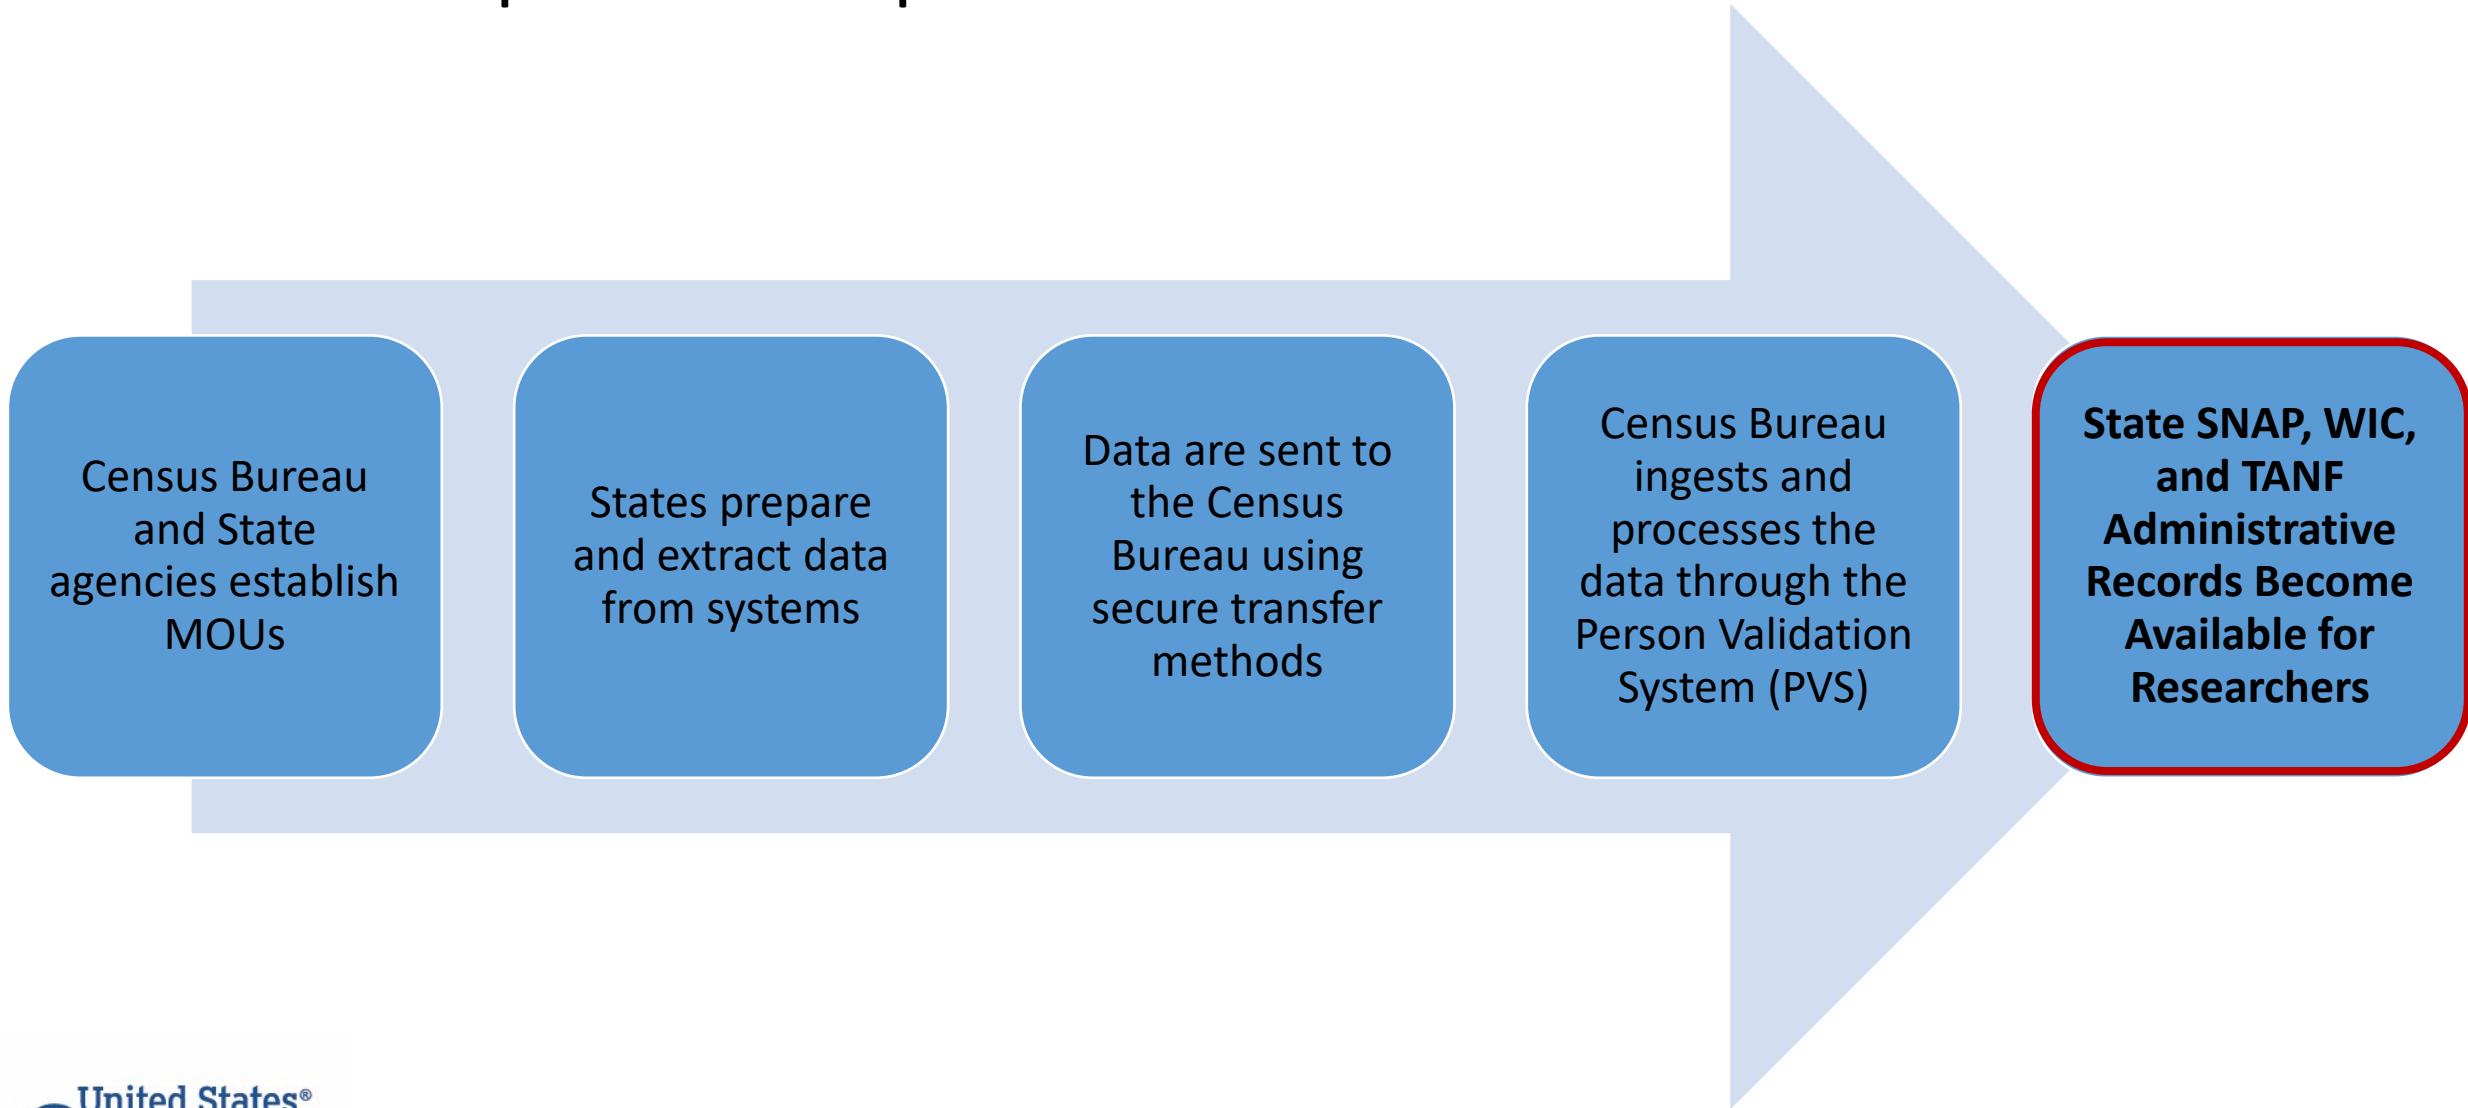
Census Bureau and State agencies establish MOUs

States prepare and extract data from systems

Data are sent to the Census Bureau using secure transfer methods

Census Bureau ingests and processes the data through the Person Validation System (PVS)

State SNAP, WIC, and TANF Administrative Records Become Available for Researchers

United States®